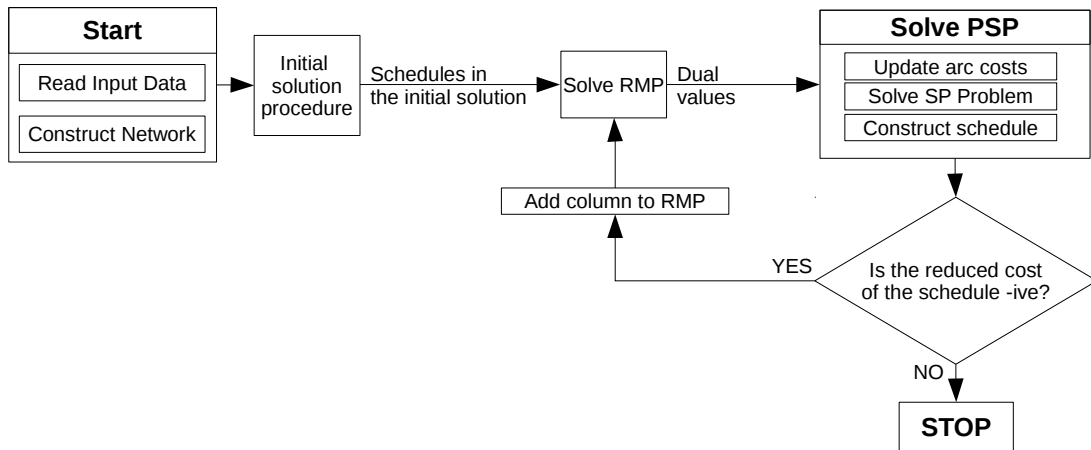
Start

Read Input Data

Construct Network

Initial solution procedure

Schedules in the initial solution

Solve RMP

Dual values

Solve PSP

Update arc costs

Solve SP Problem

Construct schedule

Add column to RMP

YES

Is the reduced cost of the schedule -ive?

NO

STOP